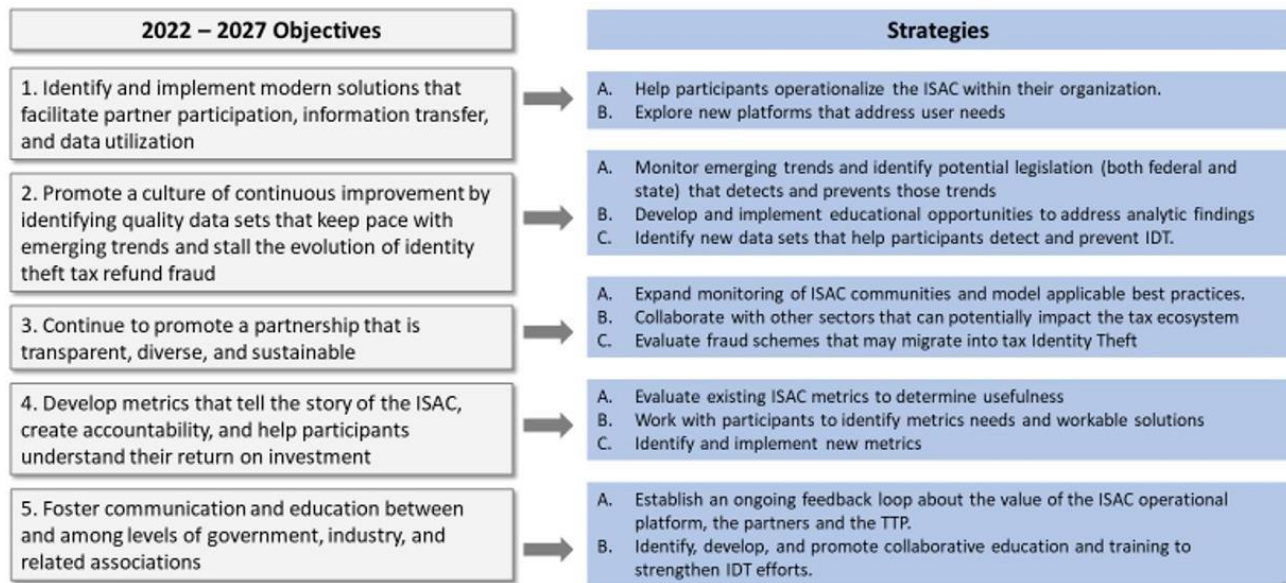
2022 – 2027 Objectives

Strategies

1. Identify and implement modern solutions that facilitate partner participation, information transfer, and data utilization

A. Help participants operationalize the ISAC within their organization.
B. Explore new platforms that address user needs

2. Promote a culture of continuous improvement by identifying quality data sets that keep pace with emerging trends and stall the evolution of identity theft tax refund fraud

A. Monitor emerging trends and identify potential legislation (both federal and state) that detects and prevents those trends
B. Develop and implement educational opportunities to address analytic findings
C. Identify new data sets that help participants detect and prevent IDT.

3. Continue to promote a partnership that is transparent, diverse, and sustainable

A. Expand monitoring of ISAC communities and model applicable best practices.
B. Collaborate with other sectors that can potentially impact the tax ecosystem
C. Evaluate fraud schemes that may migrate into tax Identity Theft

4. Develop metrics that tell the story of the ISAC, create accountability, and help participants understand their return on investment

A. Evaluate existing ISAC metrics to determine usefulness
B. Work with participants to identify metrics needs and workable solutions
C. Identify and implement new metrics

5. Foster communication and education between and among levels of government, industry, and related associations

A. Establish an ongoing feedback loop about the value of the ISAC operational platform, the partners and the TTP.
B. Identify, develop, and promote collaborative education and training to strengthen IDT efforts.